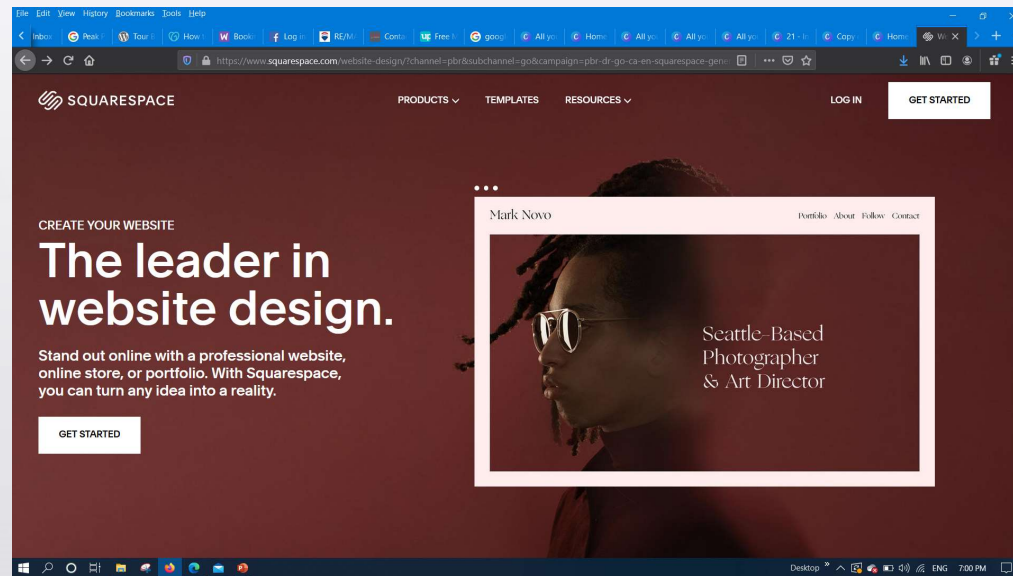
File Edit View History Bookmarks Tools Help

Inbox | Peak F | Tour | How t | Book | Log in | RE/M | Conta | Free | googl | All yo | Home | All yo | All yo | All yo | 21 - I | Copy | Home | W

https://www.squarespace.com/website-design/?channel=pbr&subchannel=go&campaign=pbr-dr-go-ca-en-squarespace-gene

SQUARESPACE

PRODUCTS

TEMPLATES

RESOURCES

LOG IN

GET STARTED

CREATE YOUR WEBSITE

The leader in website design.

Stand out online with a professional website, online store, or portfolio. With Squarespace, you can turn any idea into a reality.

GET STARTED

Mark Novo

Portfolio About Follow Contact

Seattle-Based Photographer & Art Director

Desktop ENG 7:00 PM